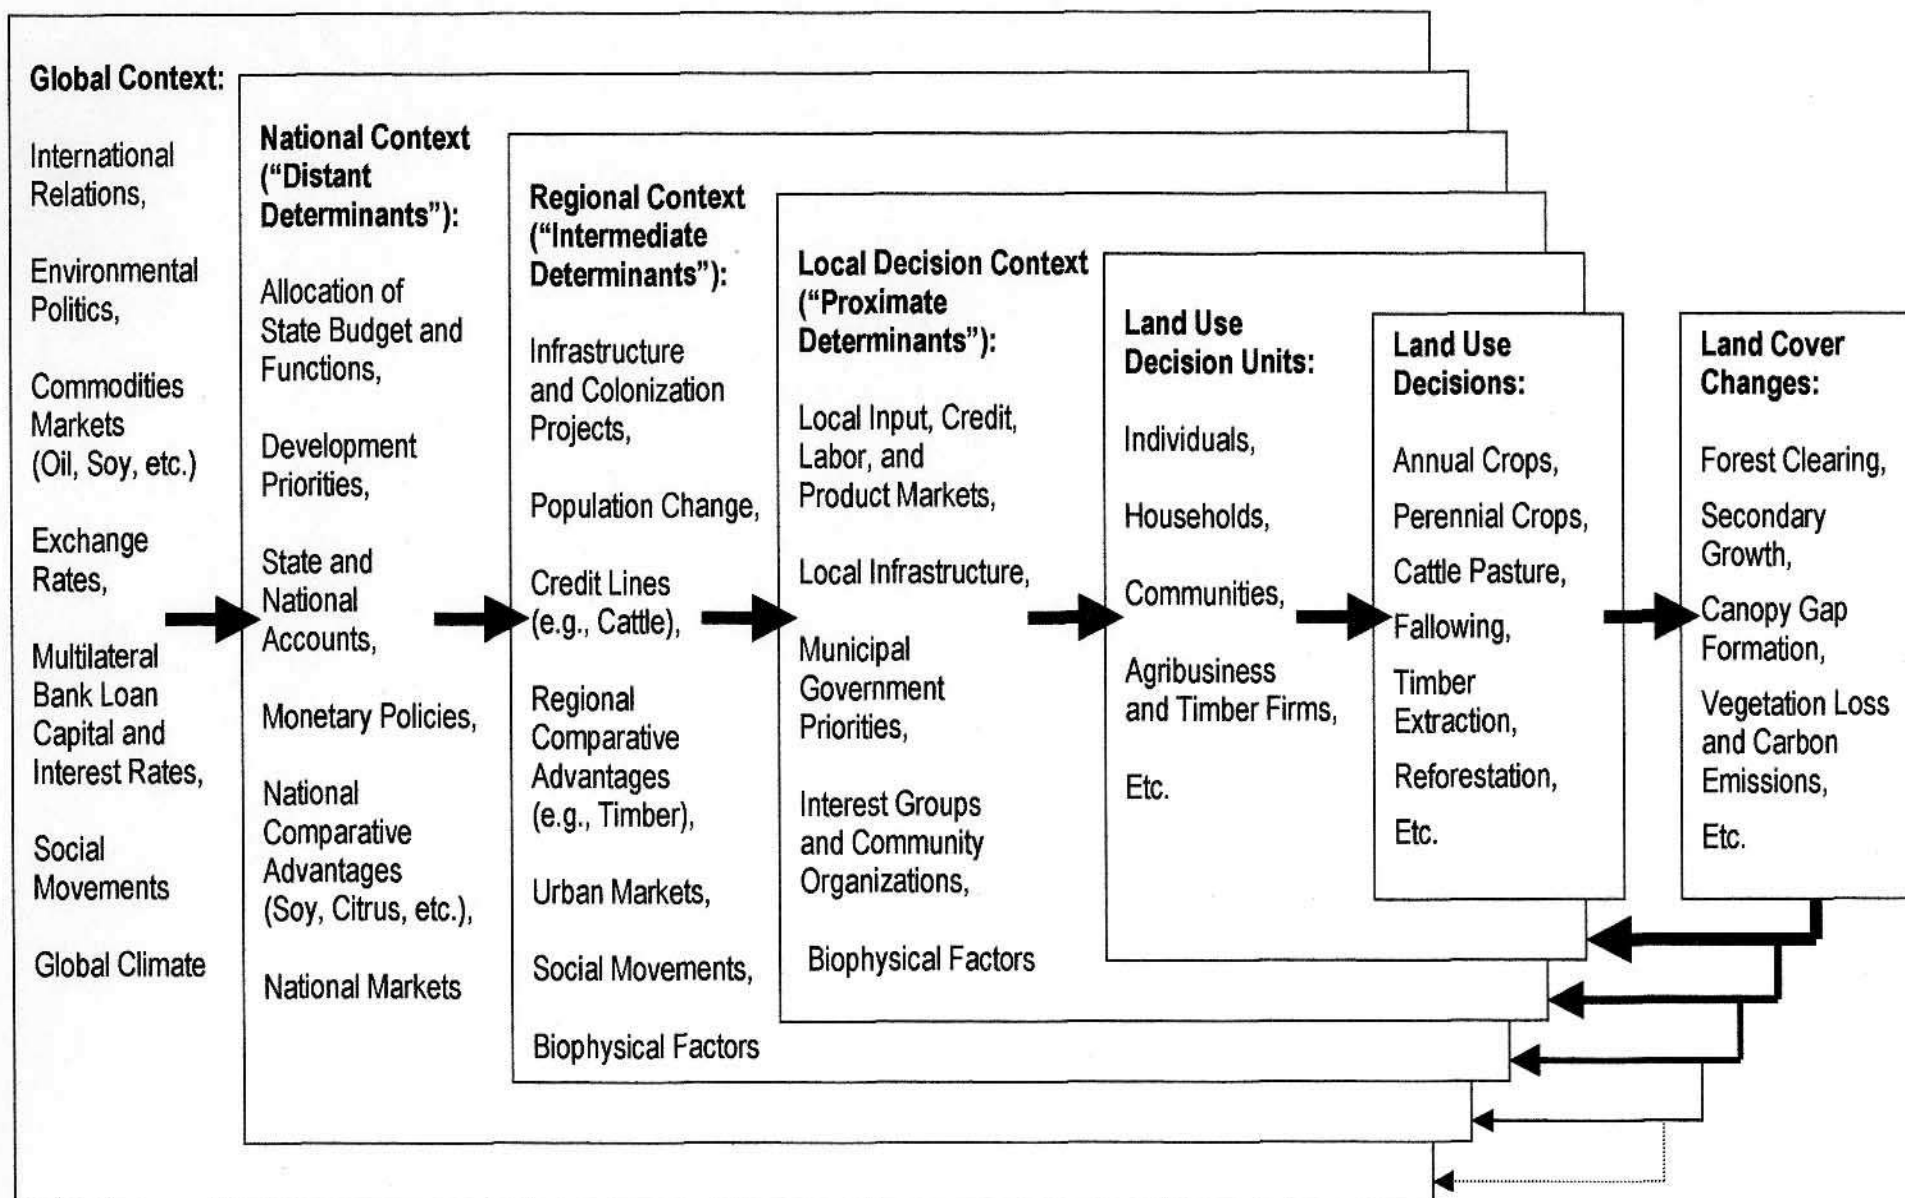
Global Context:

International Relations,

Environmental Politics,

Commodities Markets (Oil, Soy, etc.)

Exchange Rates,

Multilateral Bank Loan Capital and Interest Rates,

Social Movements

Global Climate

National Context ("Distant Determinants"):

Allocation of State Budget and Functions,

Development Priorities,

State and National Accounts,

Monetary Policies,

National Comparative Advantages (Soy, Citrus, etc.),

National Markets

Regional Context ("Intermediate Determinants"):

Infrastructure and Colonization Projects,

Population Change,

Credit Lines (e.g., Cattle),

Regional Comparative Advantages (e.g., Timber),

Urban Markets,

Social Movements,

Biophysical Factors

Local Decision Context ("Proximate Determinants"):

Local Input, Credit, Labor, and Product Markets,

Local Infrastructure,

Municipal Government Priorities,

Interest Groups and Community Organizations,

Biophysical Factors

Land Use Decision Units:

Individuals,

Households,

Communities,

Agribusiness and Timber Firms,

Etc.

Land Use Decisions:

Annual Crops,

Perennial Crops,

Cattle Pasture,

Fallowing,

Timber Extraction,

Reforestation,

Etc.

Land Cover Changes:

Forest Clearing,

Secondary Growth,

Canopy Gap Formation,

Vegetation Loss and Carbon Emissions,

Etc.